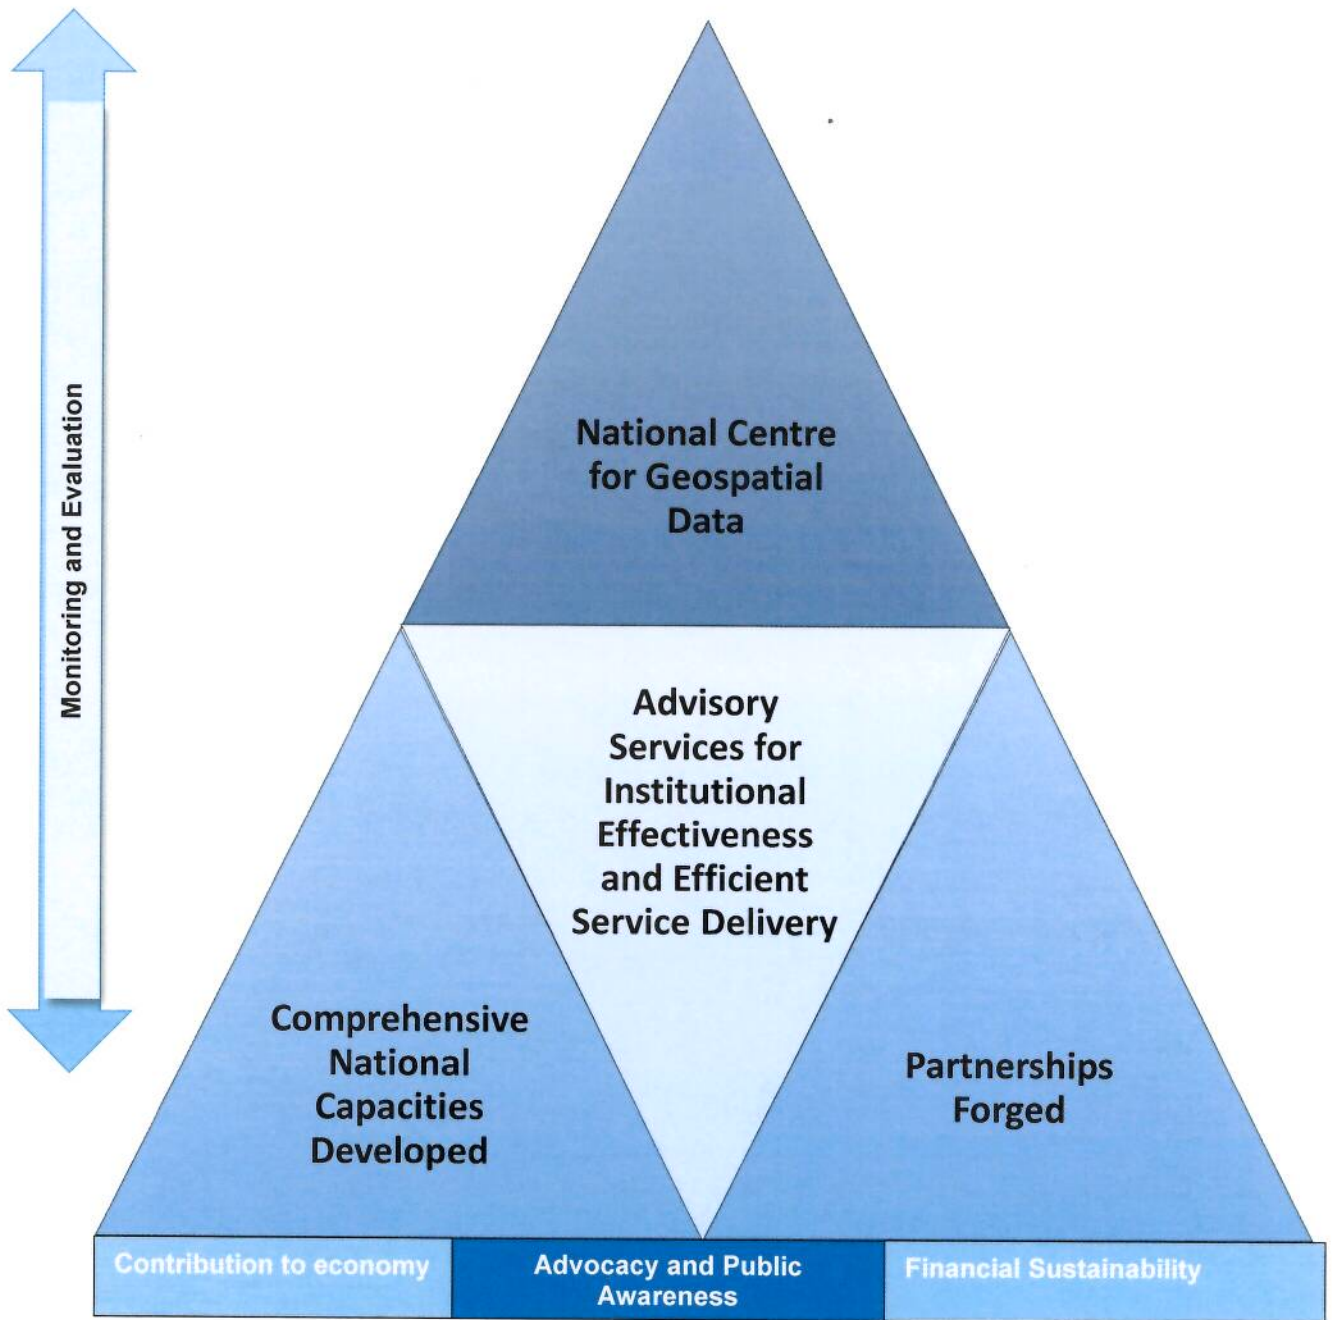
Monitoring and Evaluation

National Centre for Geospatial Data

Advisory Services for Institutional Effectiveness and Efficient Service Delivery

Comprehensive National Capacities Developed

Partnerships Forged

Contribution to economy

Advocacy and Public Awareness

Financial Sustainability